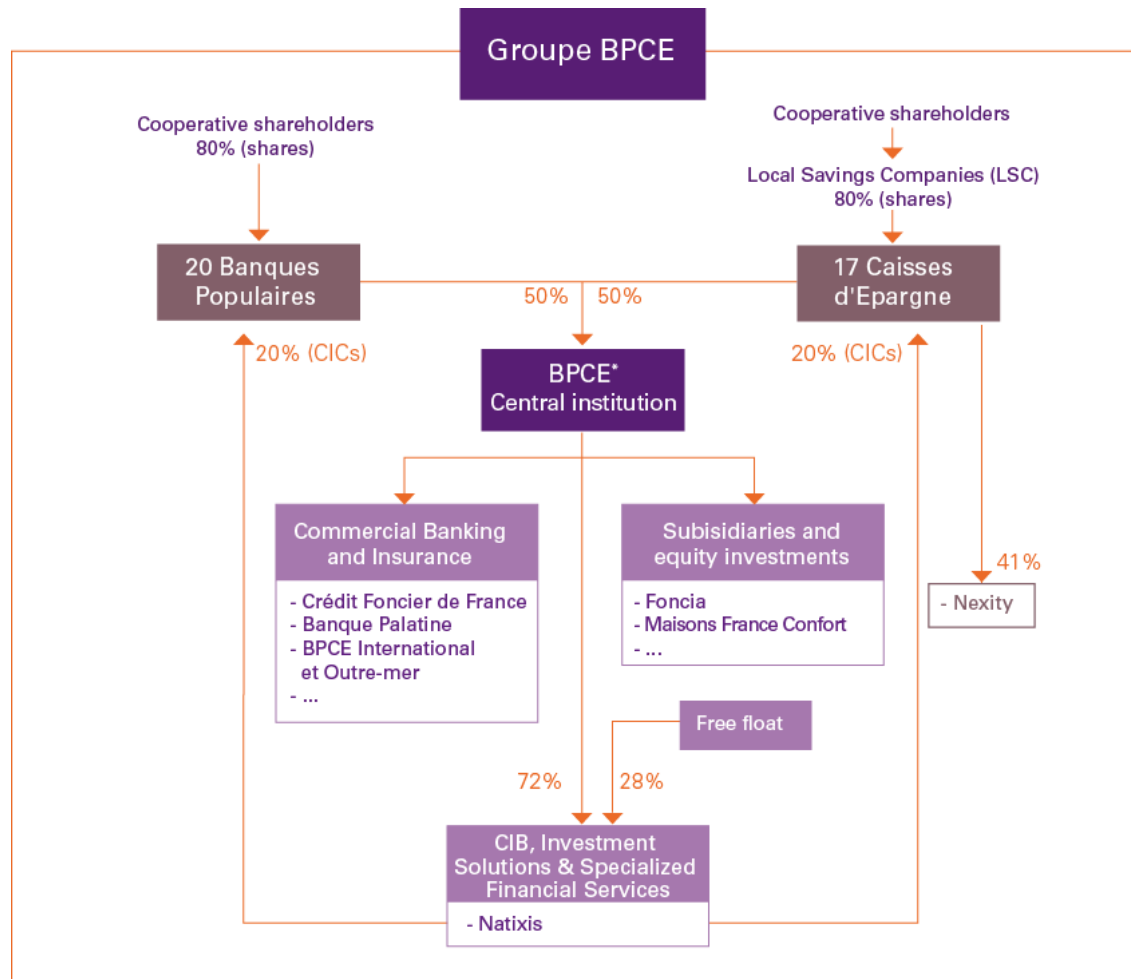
Groupe BPCE

Cooperative shareholders
80% (shares)

Cooperative shareholders

Local Savings Companies (LSC)
80% (shares)

20 Banques Populaires

50%

50%

17 Caisses d'Epargne

20% (CICs)

20% (CICs)

BPCE*
Central institution

Commercial Banking and Insurance

- Crédit Foncier de France
- Banque Palatine
- BPCE International et Outre-mer
- ...

Subisidiaries and equity investments

- Foncia
- Maisons France Confort
- ...

41%

- Nexity

Free float

72%

28%

CIB, Investment Solutions & Specialized Financial Services

- Natixis